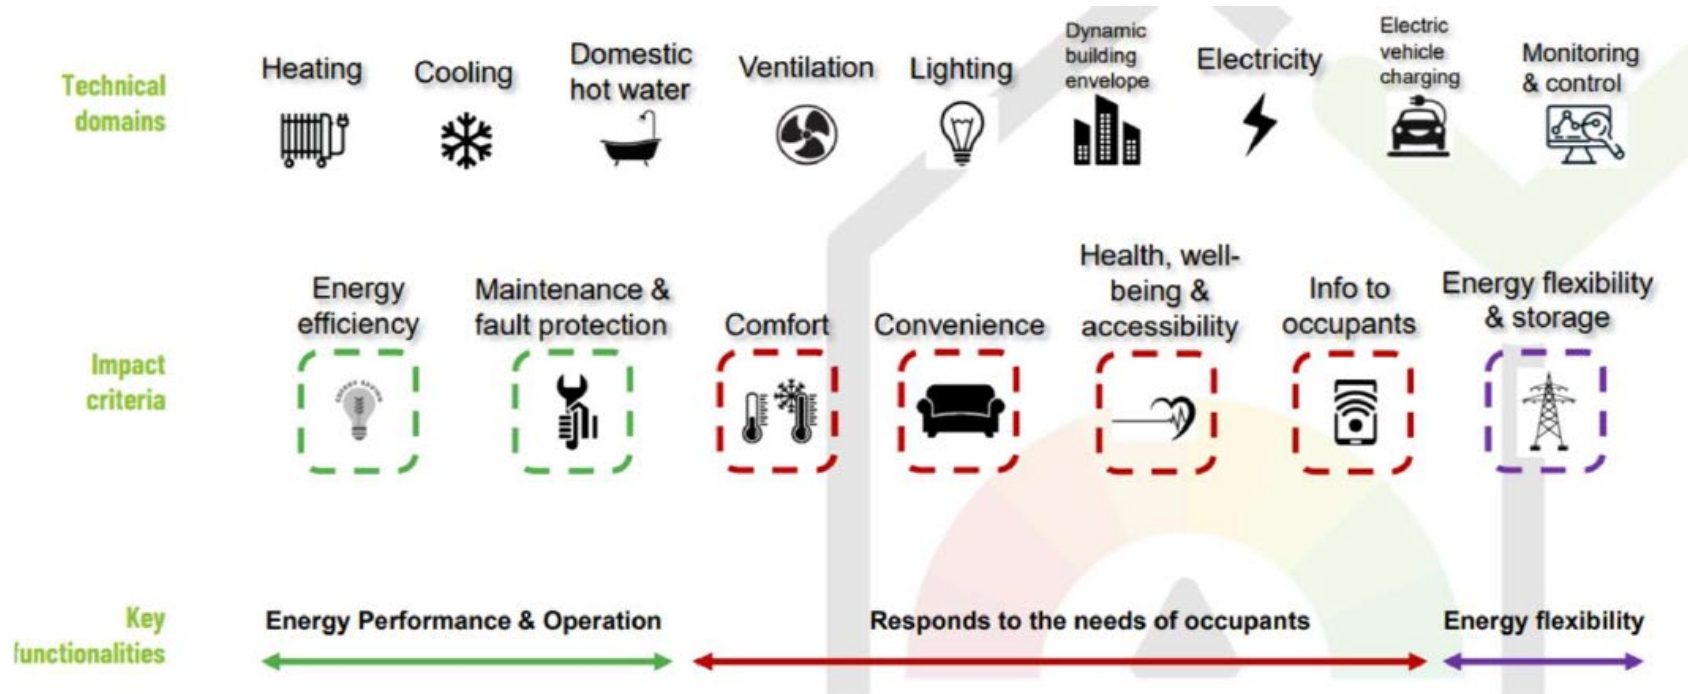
Technical domains

Heating

Cooling

Domestic hot water

Ventilation

Lighting

Dynamic building envelope

Electricity

Electric vehicle charging

Monitoring & control

Impact criteria

Energy efficiency

Maintenance & fault protection

Comfort

Convenience

Health, well-being & accessibility

Info to occupants

Energy flexibility & storage

Key functionalities

Energy Performance & Operation

Responds to the needs of occupants

Energy flexibility